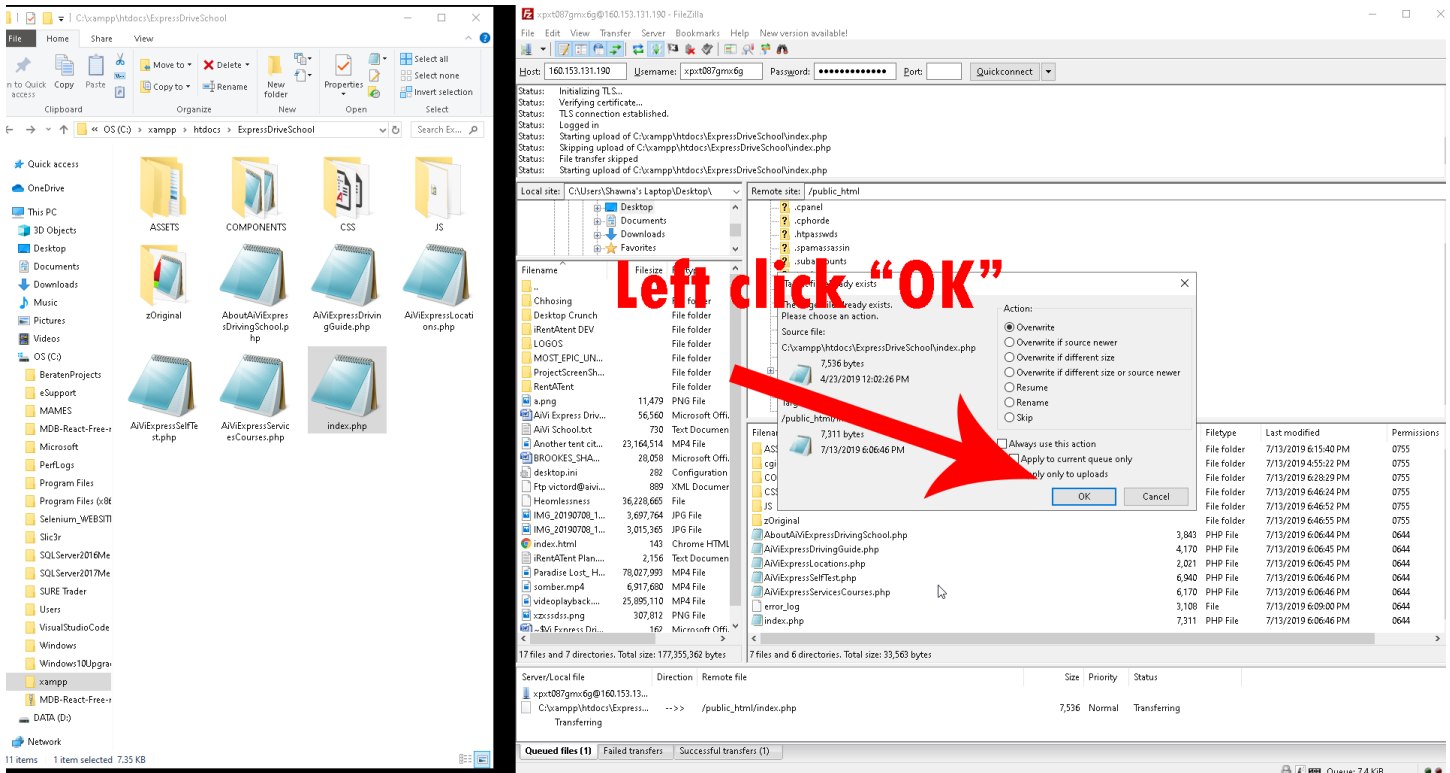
C:\xampp\htdocs\ExpressDriveSchool

File Home Share View

Pin to Quick access Copy Paste Move to Copy to Delete Rename New folder Properties Select all Select none Invert selection

Clipboard Organize New Open Select

OS (C:) > xampp > htdocs > ExpressDriveSchool

Search Ex...

Quick access
OneDrive
This PC
3D Objects
Desktop
Documents
Downloads
Music
Pictures
Videos
OS (C:)
BeratenProjects
eSupport
MAMES
MDB-React-Free-
Microsoft
PerfLogs
Program Files
Program Files (x8
Selenium_WEBSIT
Slic3r
SQLServer2016Me
SQLServer2017Me
SURE Trader
Users
VisualStudioCode
Windows
Windows10Upgra
xampp
MDB-React-Free-
DATA (D:)
Network

ASSETS
COMPONENTS
CSS
JS
zOriginal
AboutAiViExpressDrivingSchool.php
AiViExpressDrivingGuide.php
AiViExpressLocations.php
AiViExpressSelfTest.php
AiViExpressServicesCourses.php
index.php

11 items 1 item selected 7.35 KB

xpxt087gmx6g@160.153.131.190 - FileZilla

File Edit View Transfer Server Bookmarks Help New version available!

Host: 160.153.131.190 Username: xpxt087gmx6g Password: •••••••••••••• Port: Quickconnect

Status: Initializing TLS...
Status: Verifying certificate...
Status: TLS connection established.
Status: Logged in
Status: Starting upload of C:\xampp\htdocs\ExpressDriveSchool\index.php
Status: Skipping upload of C:\xampp\htdocs\ExpressDriveSchool\index.php
Status: File transfer skipped
Status: Starting upload of C:\xampp\htdocs\ExpressDriveSchool\index.php

Local site: C:\Users\Shawna's Laptop\Desktop\
Desktop
Documents
Downloads
Favorites

Filename Filesize Filetype
..
Chhosing File folder
Desktop Crunch File folder
iRentAtent DEV File folder
LOGOS File folder
MOST_EPIC_UN... File folder
ProjectScreenSh... File folder
RentATent File folder
a.png 11,479 PNG File
AiVi Express Driv... 56,560 Microsoft Offi...
AiVi School.txt 730 Text Documen
Another tent cit... 23,164,514 MP4 File
BROOKES_SHA... 28,058 Microsoft Offi...
desktop.ini 282 Configuration
Ftp victord@aivi... 889 XML Documer
Heomlessness 36,228,665 File
IMG_20190708_1... 3,697,764 JPG File
IMG_20190708_1... 3,015,365 JPG File
index.html 143 Chrome HTML
iRentATent Plan.... 2,156 Text Documen
Paradise Lost_H... 78,027,993 MP4 File
somber.mp4 6,917,680 MP4 File
videoplayback.... 25,895,110 MP4 File
xzxssdss.png 307,812 PNG File
~$Vi Express Dri... 162 Microsoft Offi...

17 files and 7 directories. Total size: 177,355,362 bytes

Remote site: /public_html
.cpanel
.cphorde
.htpasswds
.spamassassin
.subaccounts

Left click “OK”

Target file already exists
The target file already exists.
Please choose an action.
Source file:
C:\xampp\htdocs\ExpressDriveSchool\index.php
7,536 bytes
4/23/2019 12:02:26 PM
Target file:
/public_html/index.php
7,311 bytes
7/13/2019 6:06:46 PM

Action:
Overwrite
Overwrite if source newer
Overwrite if different size
Overwrite if different size or source newer
Resume
Rename
Skip

Always use this action
Apply to current queue only
Apply only to uploads
OK Cancel

Filename Filetype Last modified Permissions
ASS File folder 7/13/2019 6:15:40 PM 0755
cgi File folder 7/13/2019 4:55:22 PM 0755
CO File folder 7/13/2019 6:28:29 PM 0755
CSS File folder 7/13/2019 6:46:24 PM 0755
JS File folder 7/13/2019 6:46:52 PM 0755
zOriginal File folder 7/13/2019 6:46:55 PM 0755
AboutAiViExpressDrivingSchool.php 3,843 PHP File 7/13/2019 6:06:44 PM 0644
AiViExpressDrivingGuide.php 4,170 PHP File 7/13/2019 6:06:45 PM 0644
AiViExpressLocations.php 2,021 PHP File 7/13/2019 6:06:45 PM 0644
AiViExpressSelfTest.php 6,940 PHP File 7/13/2019 6:06:46 PM 0644
AiViExpressServicesCourses.php 6,170 PHP File 7/13/2019 6:06:46 PM 0644
error_log 3,108 File 7/13/2019 6:09:00 PM 0644
index.php 7,311 PHP File 7/13/2019 6:06:46 PM 0644

7 files and 6 directories. Total size: 33,563 bytes

Server/Local file Direction Remote file Size Priority Status
xpxt087gmx6g@160.153.13...
C:\xampp\htdocs\Express... -->> /public_html/index.php 7,536 Normal Transferring
Transferring

Queued files (1) Failed transfers Successful transfers (1)

Queue: 7.4 KiB